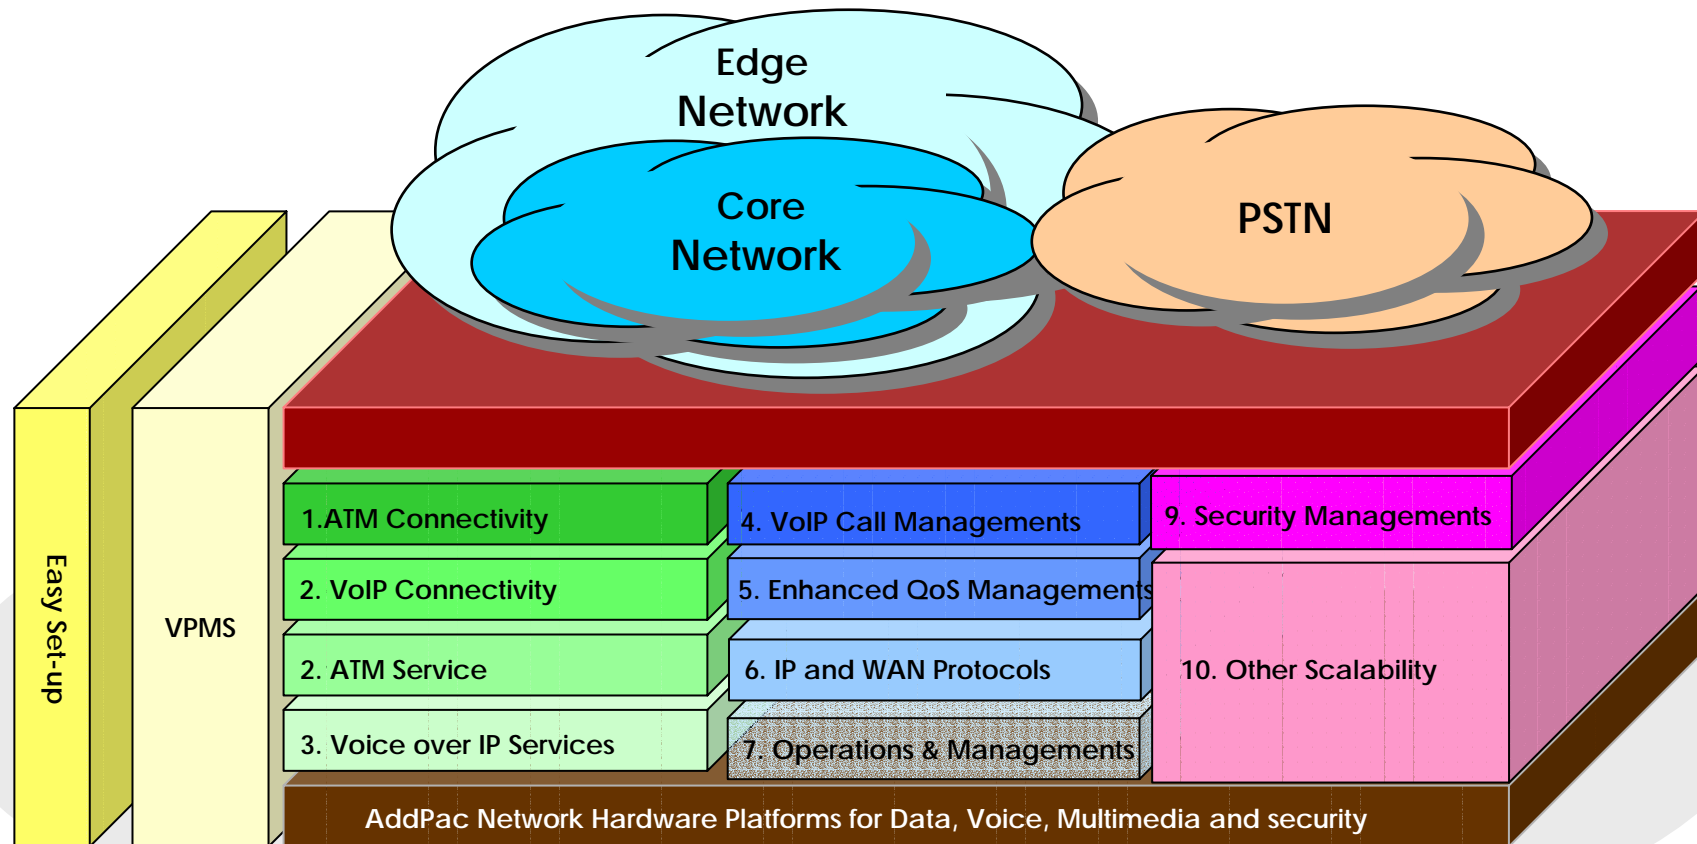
Edge Network

Core Network

PSTN

Easy Set-up

VPMS

1.ATM Connectivity

2. VoIP Connectivity

2. ATM Service

3. Voice over IP Services

4. VoIP Call Managements

5. Enhanced QoS Managements

6. IP and WAN Protocols

7. Operations & Managements

9. Security Managements

10. Other Scalability

AddPac Network Hardware Platforms for Data, Voice, Multimedia and security